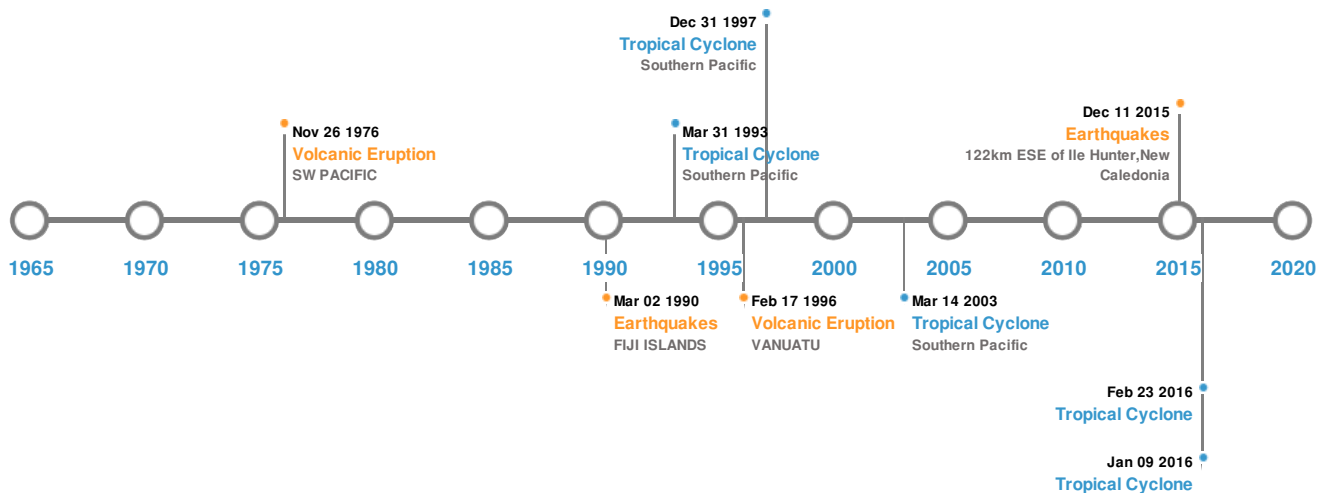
Dec 31 1997
Tropical Cyclone
Southern Pacific

Nov 26 1976
Volcanic Eruption
SW PACIFIC

Mar 31 1993
Tropical Cyclone
Southern Pacific

Dec 11 2015
Earthquakes
122km ESE of Ile Hunter,New Caledonia

1965 1970 1975 1980 1985 1990 1995 2000 2005 2010 2015 2020

Mar 02 1990
Earthquakes
FIJI ISLANDS

Feb 17 1996
Volcanic Eruption
VANUATU

Mar 14 2003
Tropical Cyclone
Southern Pacific

Feb 23 2016
Tropical Cyclone

Jan 09 2016
Tropical Cyclone